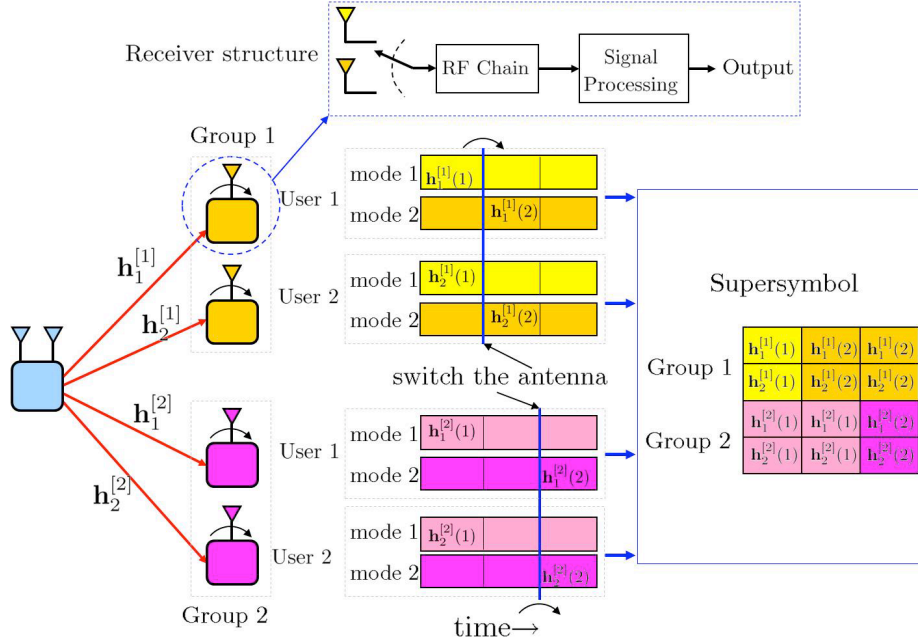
Receiver structure

RF Chain

Signal Processing

Output

Group 1

User 1

User 2

$\mathbf{h}_1^{[1]}$

$\mathbf{h}_2^{[1]}$

$\mathbf{h}_1^{[2]}$

$\mathbf{h}_2^{[2]}$

User 1

User 2

Group 2

mode 1 $\mathbf{h}_1^{[1]}(1)$

mode 2 $\mathbf{h}_1^{[1]}(2)$

mode 1 $\mathbf{h}_2^{[1]}(1)$

mode 2 $\mathbf{h}_2^{[1]}(2)$

switch the antenna

mode 1 $\mathbf{h}_1^{[2]}(1)$

mode 2 $\mathbf{h}_1^{[2]}(2)$

mode 1 $\mathbf{h}_2^{[2]}(1)$

mode 2 $\mathbf{h}_2^{[2]}(2)$

time→

Supersymbol

Group 1

Group 2

| $\mathbf{h}_1^{[1]}(1)$ | $\mathbf{h}_1^{[1]}(2)$ | $\mathbf{h}_1^{[1]}(2)$ |
|---|---|---|
| $\mathbf{h}_2^{[1]}(1)$ | $\mathbf{h}_2^{[1]}(2)$ | $\mathbf{h}_2^{[1]}(2)$ |
| $\mathbf{h}_1^{[2]}(1)$ | $\mathbf{h}_1^{[2]}(1)$ | $\mathbf{h}_1^{[2]}(2)$ |
| $\mathbf{h}_2^{[2]}(1)$ | $\mathbf{h}_2^{[2]}(1)$ | $\mathbf{h}_2^{[2]}(2)$ |